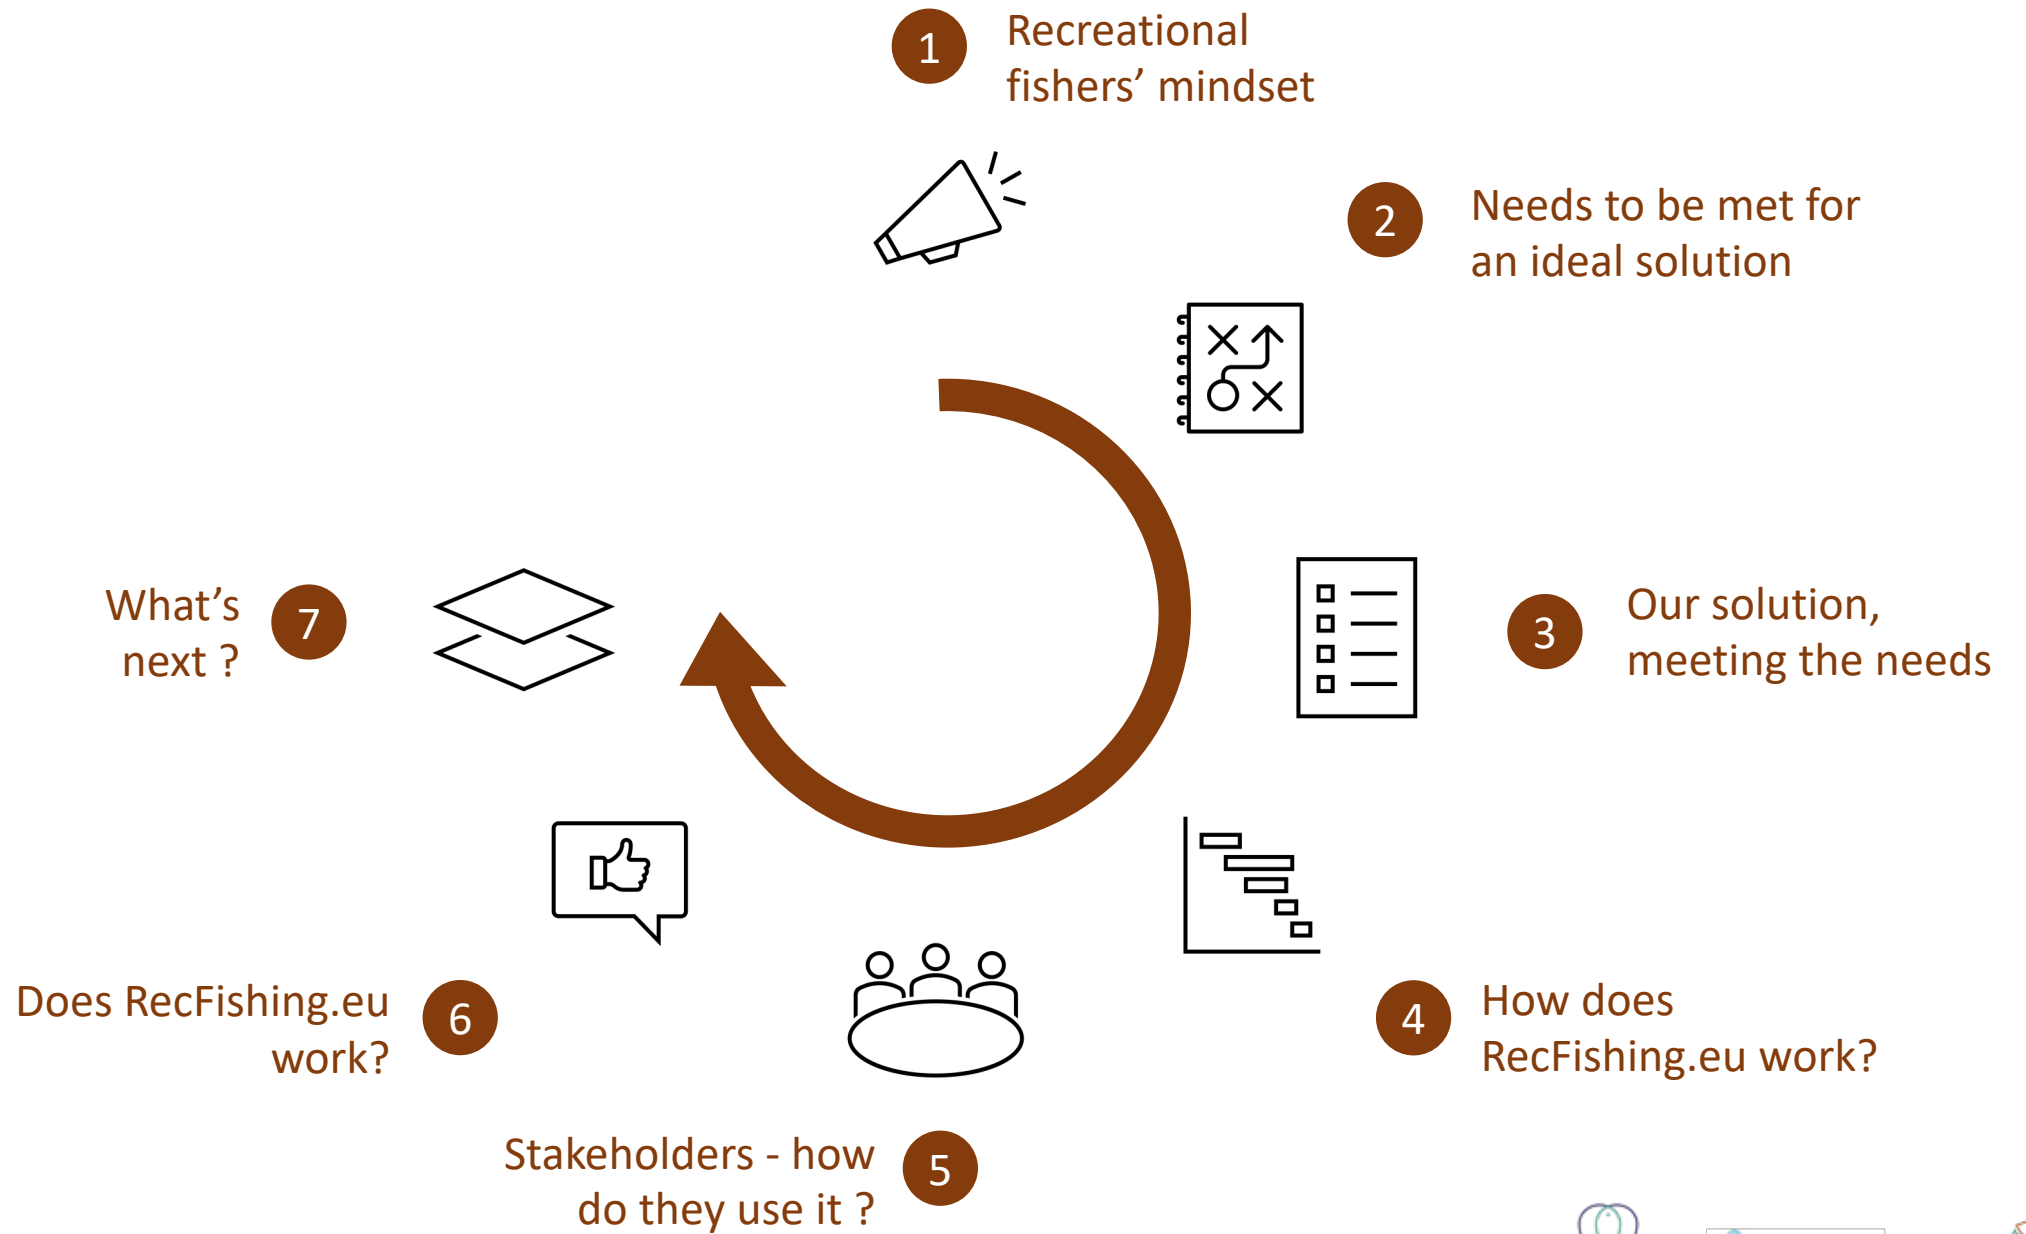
1 Recreational fishers’ mindset

2 Needs to be met for an ideal solution

3 Our solution, meeting the needs

4 How does RecFishing.eu work?

5 Stakeholders - how do they use it ?

6 Does RecFishing.eu work?

7 What’s next ?